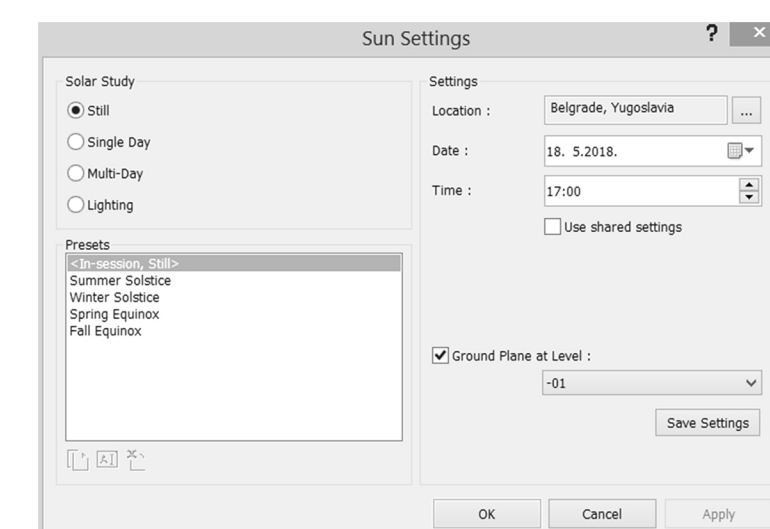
Sun Settings

?

Solar Study

Still

Single Day

Multi-Day

Lighting

Presets

<In-session, Still>
Summer Solstice
Winter Solstice
Spring Equinox
Fall Equinox

Settings

Location : Belgrade, Yugoslavia ...

Date : 18. 5.2018.

Time : 17:00

Use shared settings

Ground Plane at Level :

-01

Save Settings

OK Cancel Apply